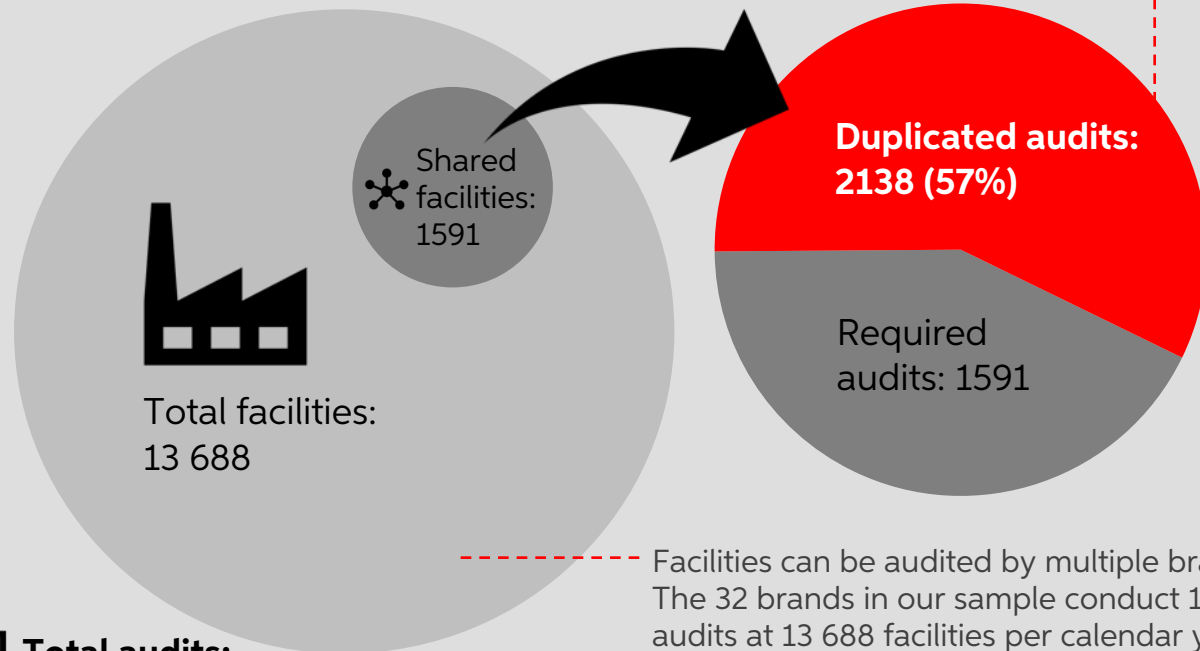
Shared facilities: 1591

Total facilities: 13 688

Duplicated audits: 2138 (57%)

Required audits: 1591

Facilities can be audited by multiple br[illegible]
The 32 brands in our sample conduct 1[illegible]
audits at 13 688 facilities per calendar y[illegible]

Total audits: